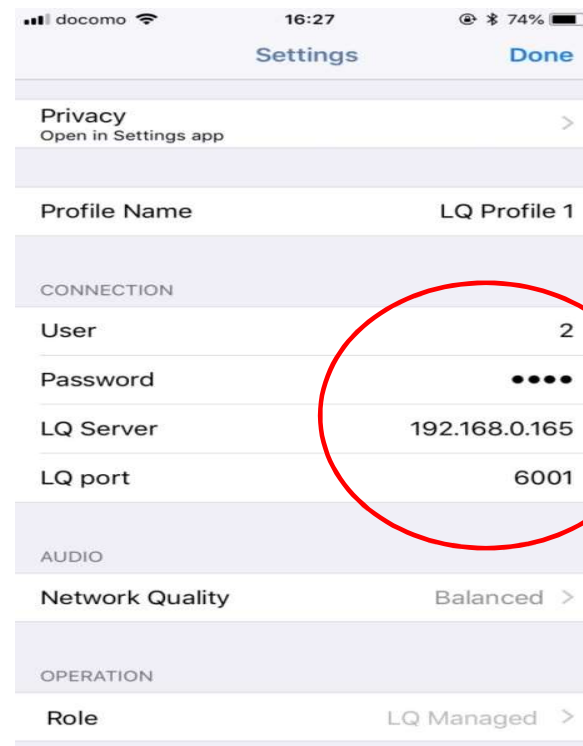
docomo 16:27 74%

Settings Done

Privacy
Open in Settings app

Profile Name LQ Profile 1

CONNECTION

User 2

Password ••••

LQ Server 192.168.0.165

LQ port 6001

AUDIO

Network Quality Balanced

OPERATION

Role LQ Managed